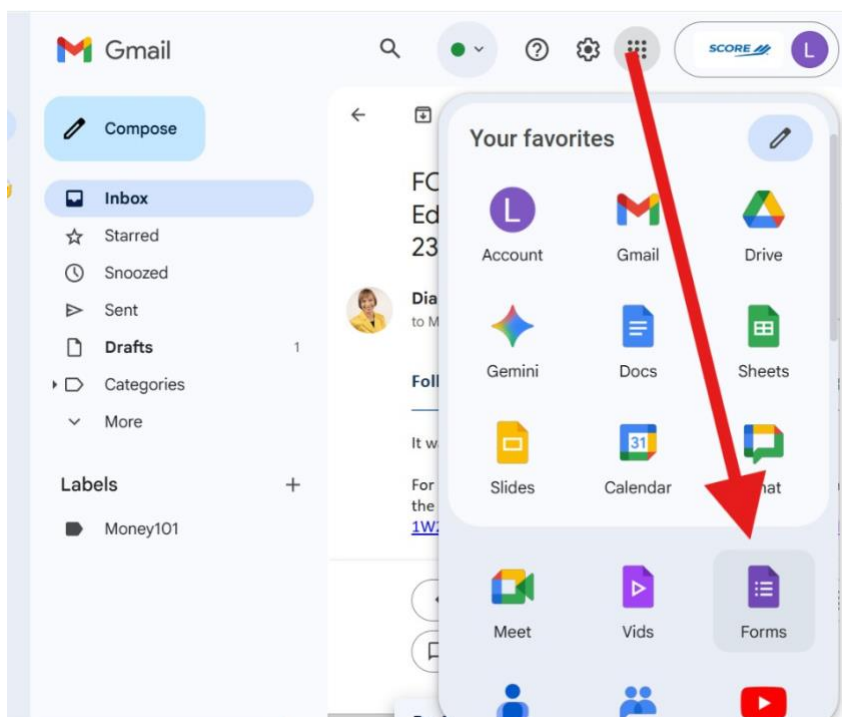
Gmail

SCORE

L

Compose

Inbox

Starred

Snoozed

Sent

Drafts 1

Categories

More

Labels +

Money101

FC
Ed
23

Dia
to M

Foll

It w

For
the
1W

Your favorites

L

Account

Gmail

Drive

Gemini

Docs

Sheets

31

Slides

Calendar

hat

Meet

Vids

Forms